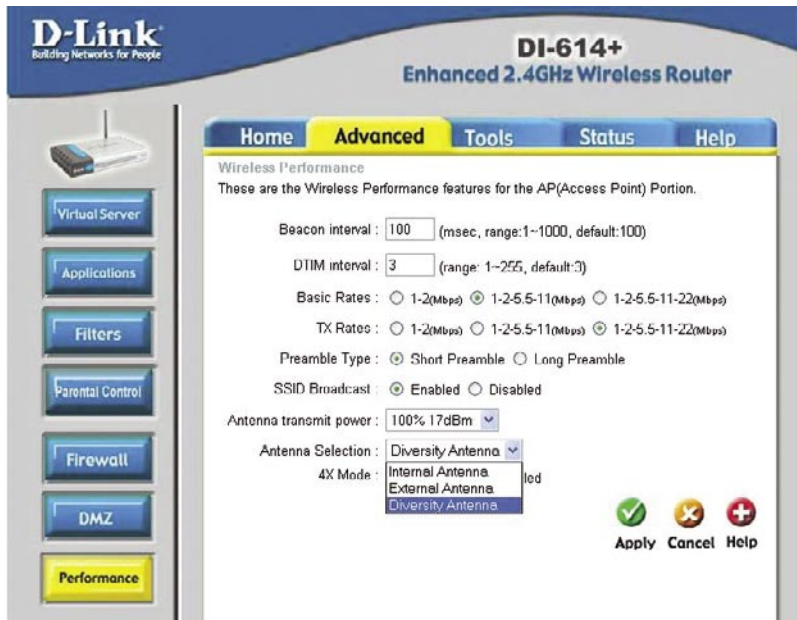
D-Link
Building Networks for People

DI-614+
Enhanced 2.4GHz Wireless Router

Home Advanced Tools Status Help

Virtual Server
Applications
Filters
Parental Control
Firewall
DMZ
Performance

Wireless Performance
These are the Wireless Performance features for the AP(Access Point) Portion.

Beacon interval : 100 (msec, range:1~1000, default:100)

DTIM interval : 3 (range: 1~255, default:3)

Basic Rates : 1-2(Mbps) 1-2-5.5-11(Mbps) 1-2-5.5-11-22(Mbps)

TX Rates : 1-2(Mbps) 1-2-5.5-11(Mbps) 1-2-5.5-11-22(Mbps)

Preamble Type : Short Preamble Long Preamble

SSID Broadcast : Enabled Disabled

Antenna transmit power : 100% 17dBm

Antenna Selection : Diversity Antenna

4X Mode : Internal Antenna External Antenna Diversity Antenna led

Apply Cancel Help